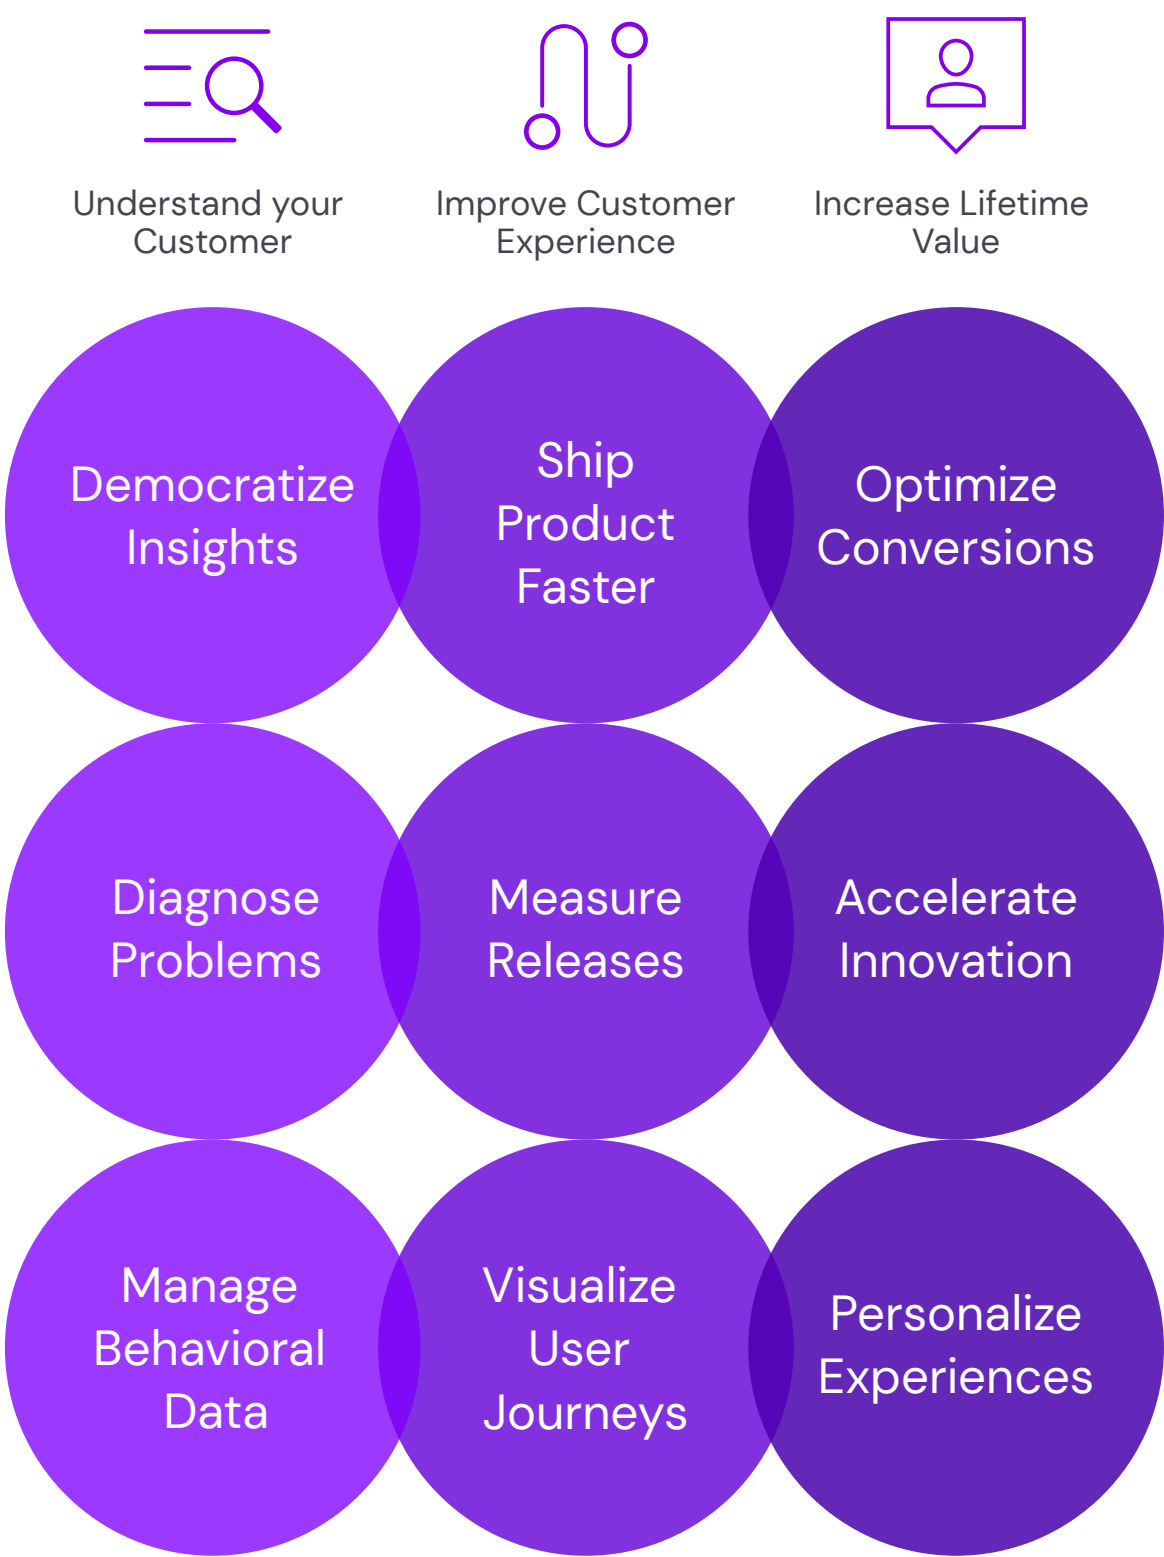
Understand your Customer

Improve Customer Experience

Increase Lifetime Value

Democratize Insights

Ship Product Faster

Optimize Conversions

Diagnose Problems

Measure Releases

Accelerate Innovation

Manage Behavioral Data

Visualize User Journeys

Personalize Experiences